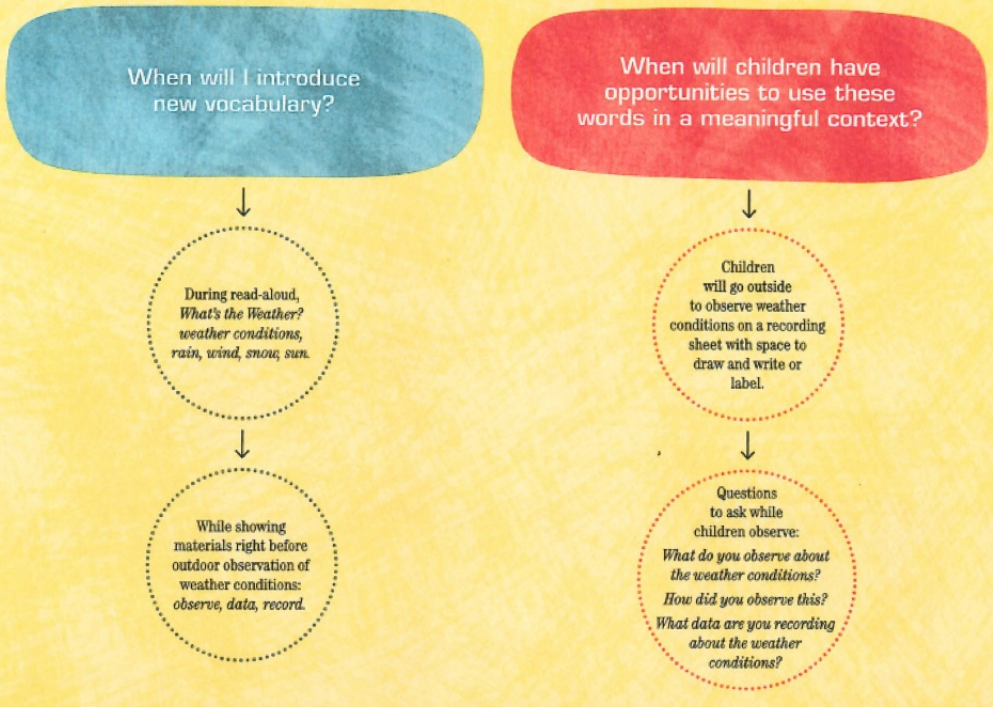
When will I introduce new vocabulary?

During read-aloud, *What's the Weather?* *weather conditions, rain, wind, snow, sun.*

While showing materials right before outdoor observation of weather conditions: *observe, data, record.*

When will children have opportunities to use these words in a meaningful context?

Children will go outside to observe weather conditions on a recording sheet with space to draw and write or label.

Questions to ask while children observe:

*What do you observe about the weather conditions?*

*How did you observe this?*

*What data are you recording about the weather conditions?*